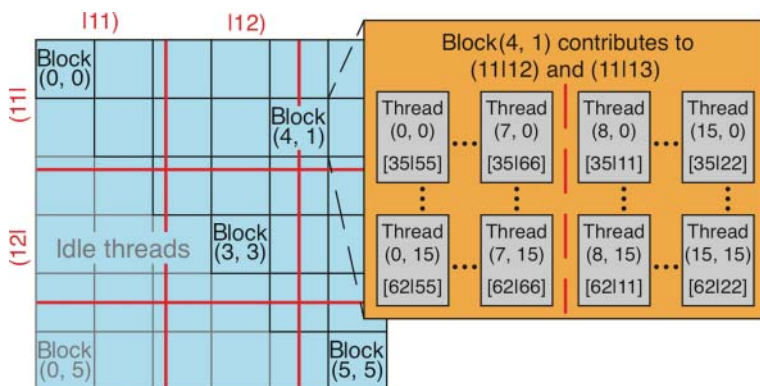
|11)

|12)

(11|

(12|

Block (0, 0)

Block (4, 1)

Idle threads

Block (3, 3)

Block (0, 5)

Block (5, 5)

Block(4, 1) contributes to (11|12) and (11|13)

Thread (0, 0) [35|55]

Thread (7, 0) [35|66]

Thread (8, 0) [35|11]

Thread (15, 0) [35|22]

Thread (0, 15) [62|55]

Thread (7, 15) [62|66]

Thread (8, 15) [62|11]

Thread (15, 15) [62|22]